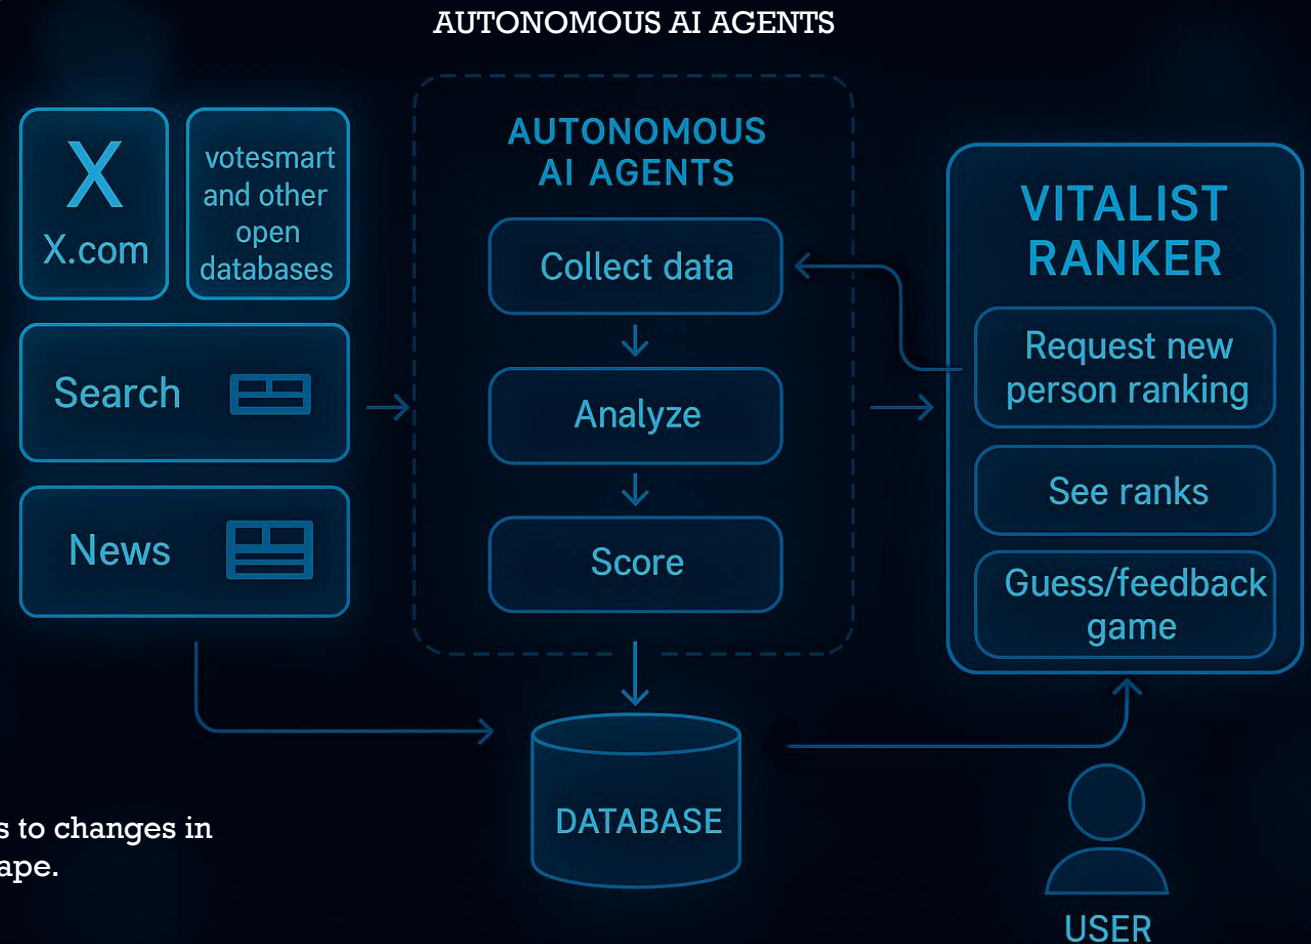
AUTONOMOUS AI AGENTS

X
X.com

votesmart and other open databases

Search

News

AUTONOMOUS AI AGENTS

Collect data

Analyze

Score

VITALIST RANKER

Request new person ranking

See ranks

Guess/feedback game

DATABASE

USER

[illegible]s to changes in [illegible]ape.